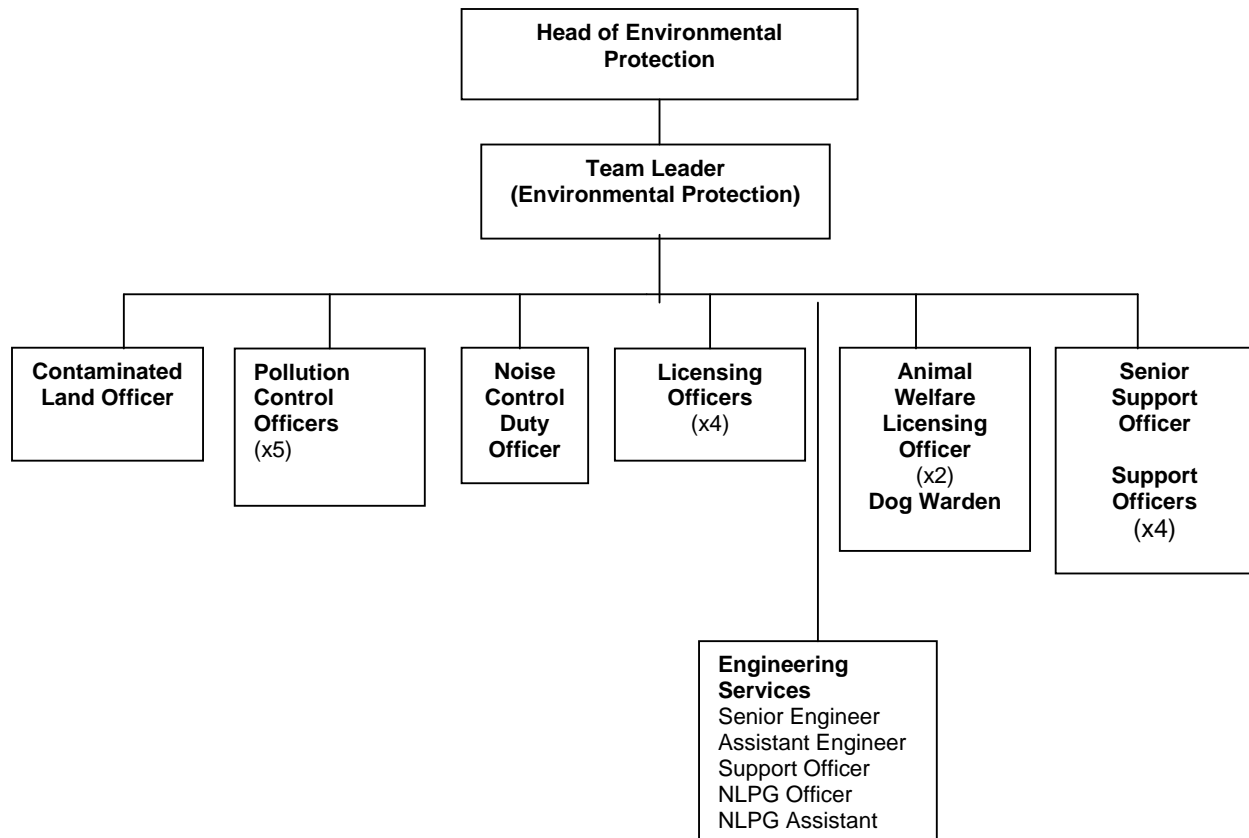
Head of Environmental Protection

Team Leader
(Environmental Protection)

Contaminated Land Officer

Pollution Control Officers
(x5)

Noise Control Duty Officer

Licensing Officers
(x4)

Animal Welfare Licensing Officer
(x2)
Dog Warden

Senior Support Officer

Support Officers
(x4)

Engineering Services
Senior Engineer
Assistant Engineer
Support Officer
NLPG Officer
NLPG Assistant